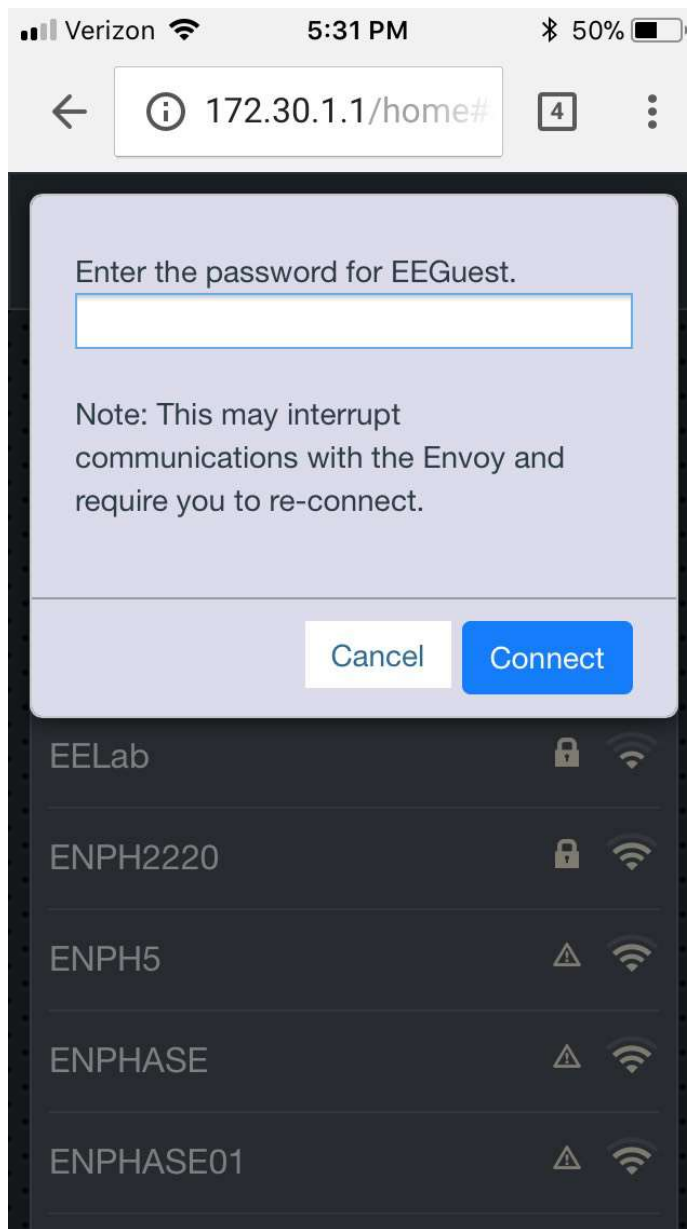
Verizon 5:31 PM 50%

172.30.1.1/home#

4

Enter the password for EEGuest.

Note: This may interrupt communications with the Envoy and require you to re-connect.

Cancel

Connect

EELab

ENPH2220

ENPH5

ENPHASE

ENPHASE01